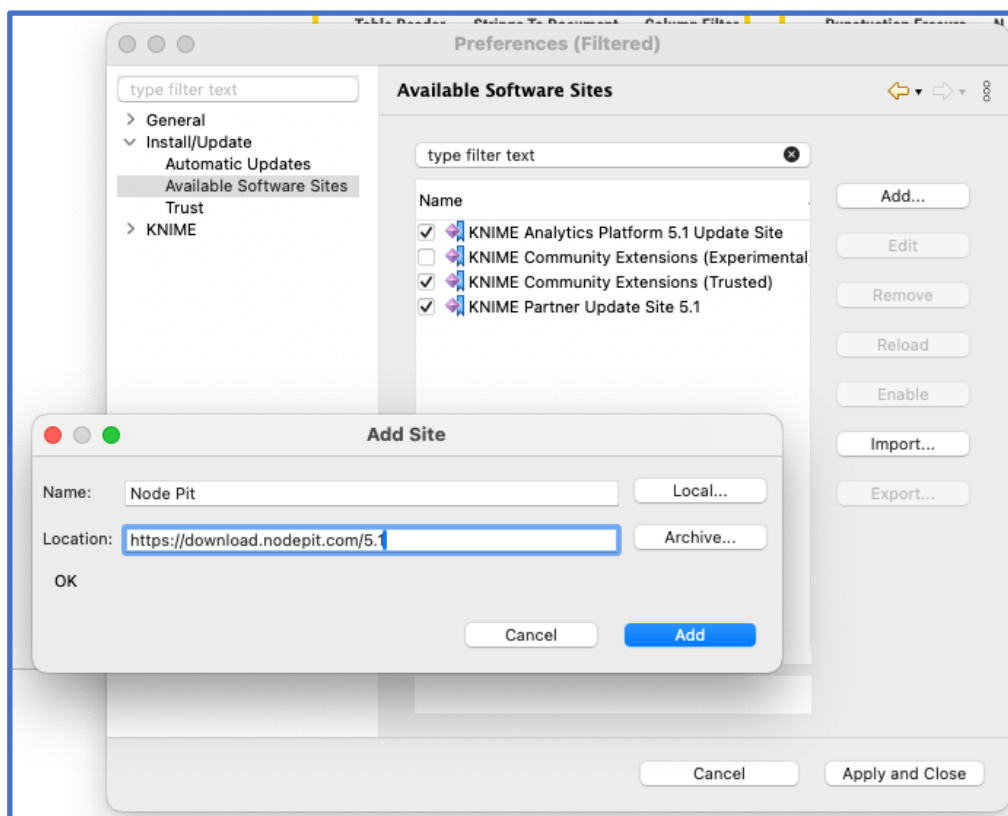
Preferences (Filtered)

type filter text

General
Install/Update
Automatic Updates
Available Software Sites
Trust
KNIME

Available Software Sites

type filter text

| Name |
|---|
| KNIME Analytics Platform 5.1 Update Site |
| KNIME Community Extensions (Experimental |
| KNIME Community Extensions (Trusted) |
| KNIME Partner Update Site 5.1 |

Add...
Edit
Remove
Reload
Enable
Import...
Export...

Add Site

Name: Node Pit
Local...

Location: https://download.nodepit.com/5.1
Archive...

OK

Cancel
Add

Cancel
Apply and Close